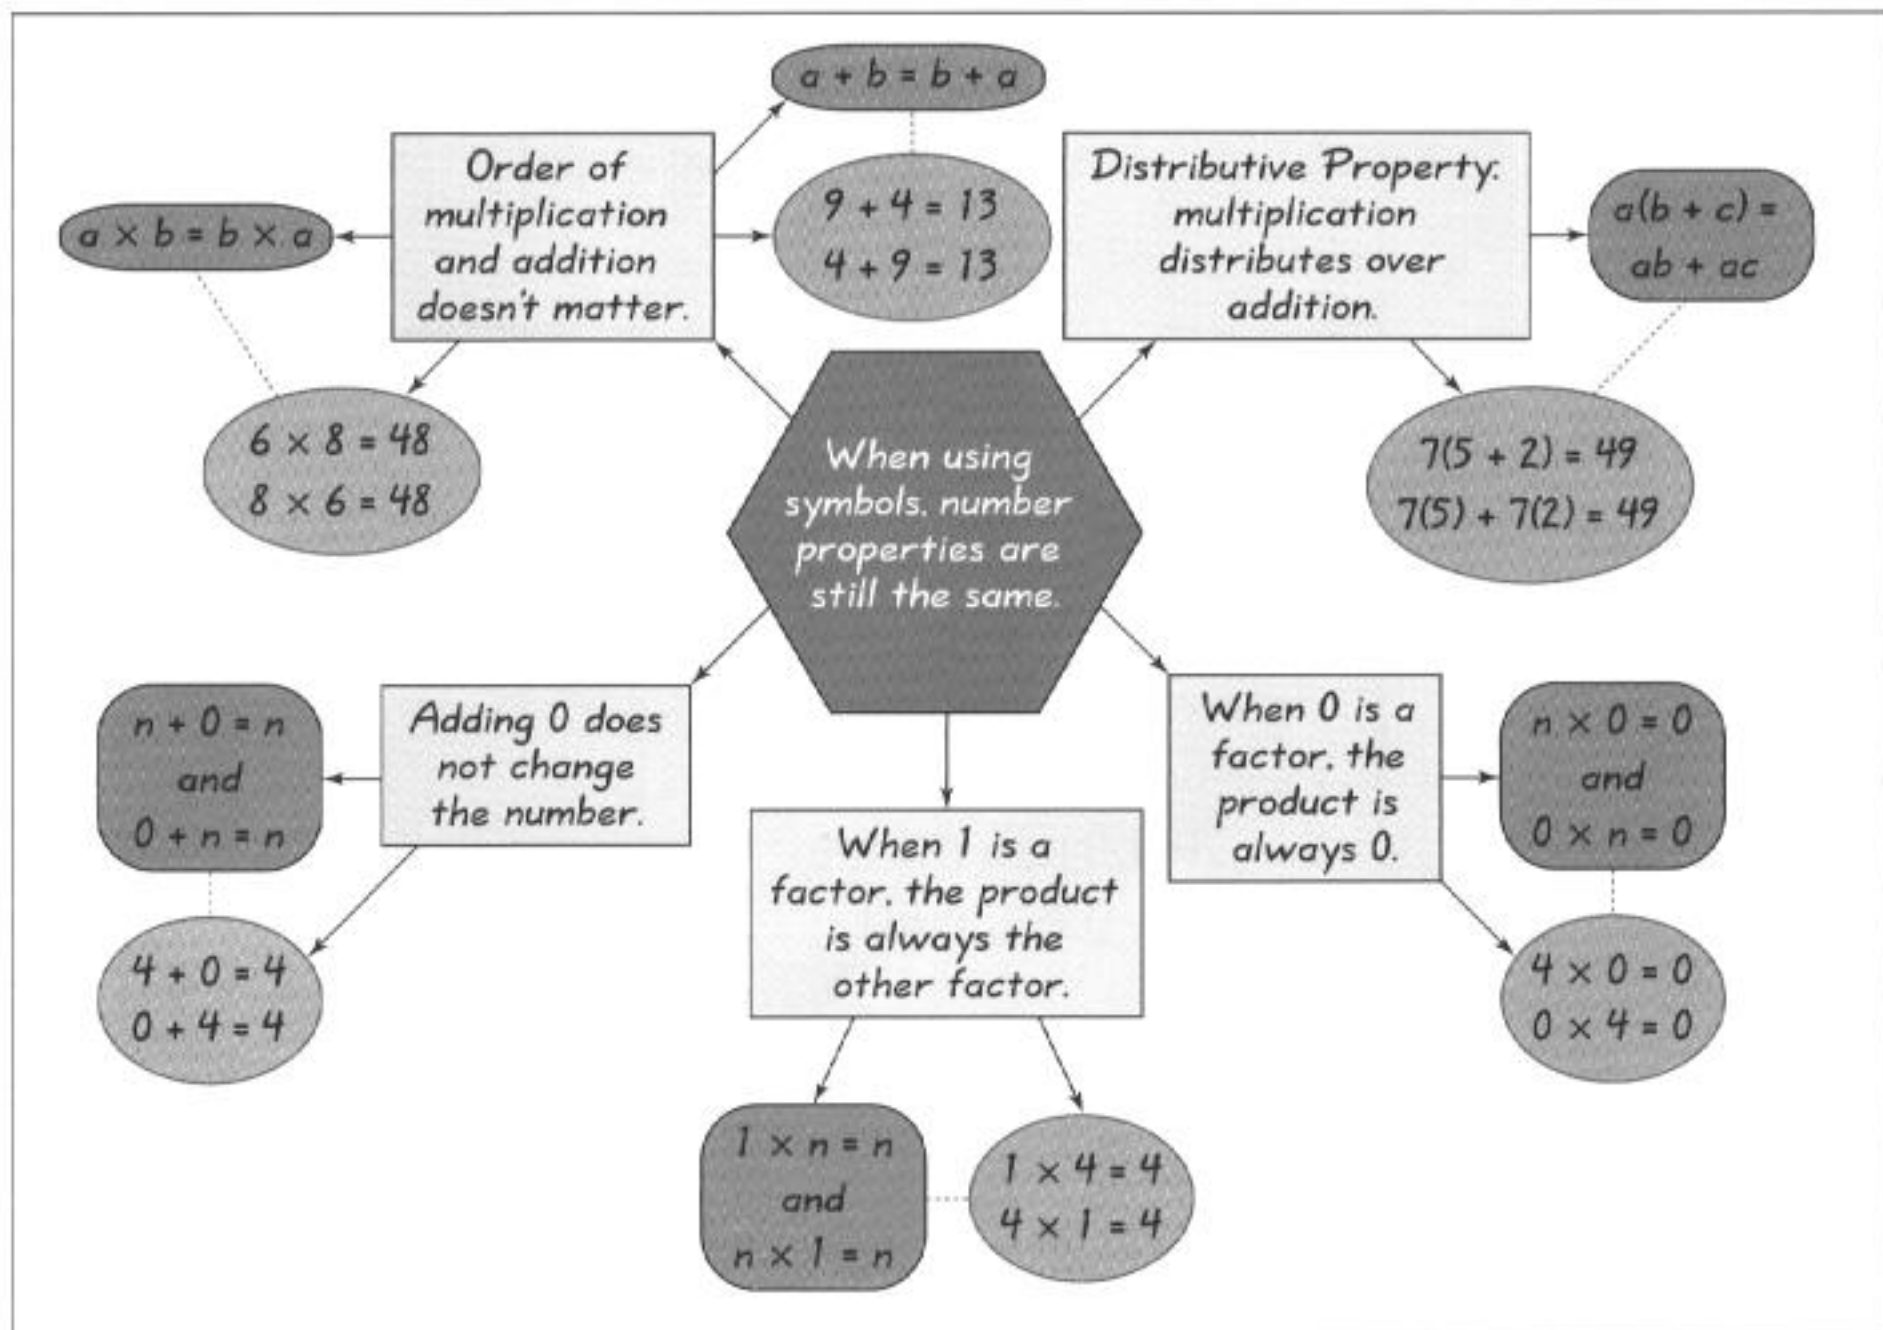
$a + b = b + a$

Order of multiplication and addition doesn't matter.

$a \times b = b \times a$

$9 + 4 = 13$
$4 + 9 = 13$

Distributive Property: multiplication distributes over addition.

$a(b + c) = ab + ac$

$6 \times 8 = 48$
$8 \times 6 = 48$

When using symbols, number properties are still the same.

$7(5 + 2) = 49$
$7(5) + 7(2) = 49$

$n + 0 = n$
and
$0 + n = n$

Adding 0 does not change the number.

When 0 is a factor, the product is always 0.

$n \times 0 = 0$
and
$0 \times n = 0$

When 1 is a factor, the product is always the other factor.

$4 + 0 = 4$
$0 + 4 = 4$

$4 \times 0 = 0$
$0 \times 4 = 0$

$1 \times n = n$
and
$n \times 1 = n$

$1 \times 4 = 4$
$4 \times 1 = 4$